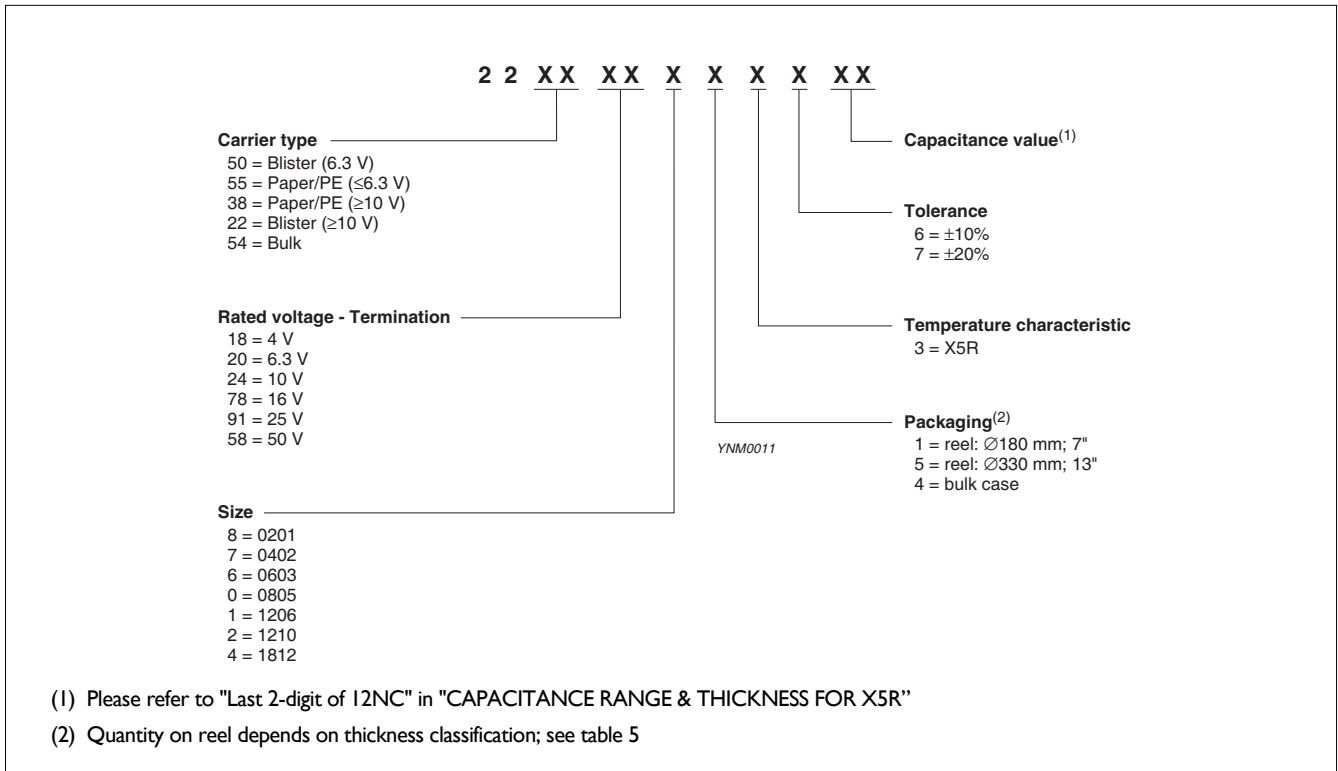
2 2 XX XX X X X X XX

Carrier type
50 = Blister (6.3 V)
55 = Paper/PE (≤6.3 V)
38 = Paper/PE (≥10 V)
22 = Blister (≥10 V)
54 = Bulk

Rated voltage - Termination
18 = 4 V
20 = 6.3 V
24 = 10 V
78 = 16 V
91 = 25 V
58 = 50 V

Size
8 = 0201
7 = 0402
6 = 0603
0 = 0805
1 = 1206
2 = 1210
4 = 1812

Capacitance value$^{(1)}$

Tolerance
6 = ±10%
7 = ±20%

Temperature characteristic
3 = X5R

Packaging$^{(2)}$
1 = reel: ∅180 mm; 7"
5 = reel: ∅330 mm; 13"
4 = bulk case

YNM0011

(1) Please refer to "Last 2-digit of 12NC" in "CAPACITANCE RANGE & THICKNESS FOR X5R"

(2) Quantity on reel depends on thickness classification; see table 5